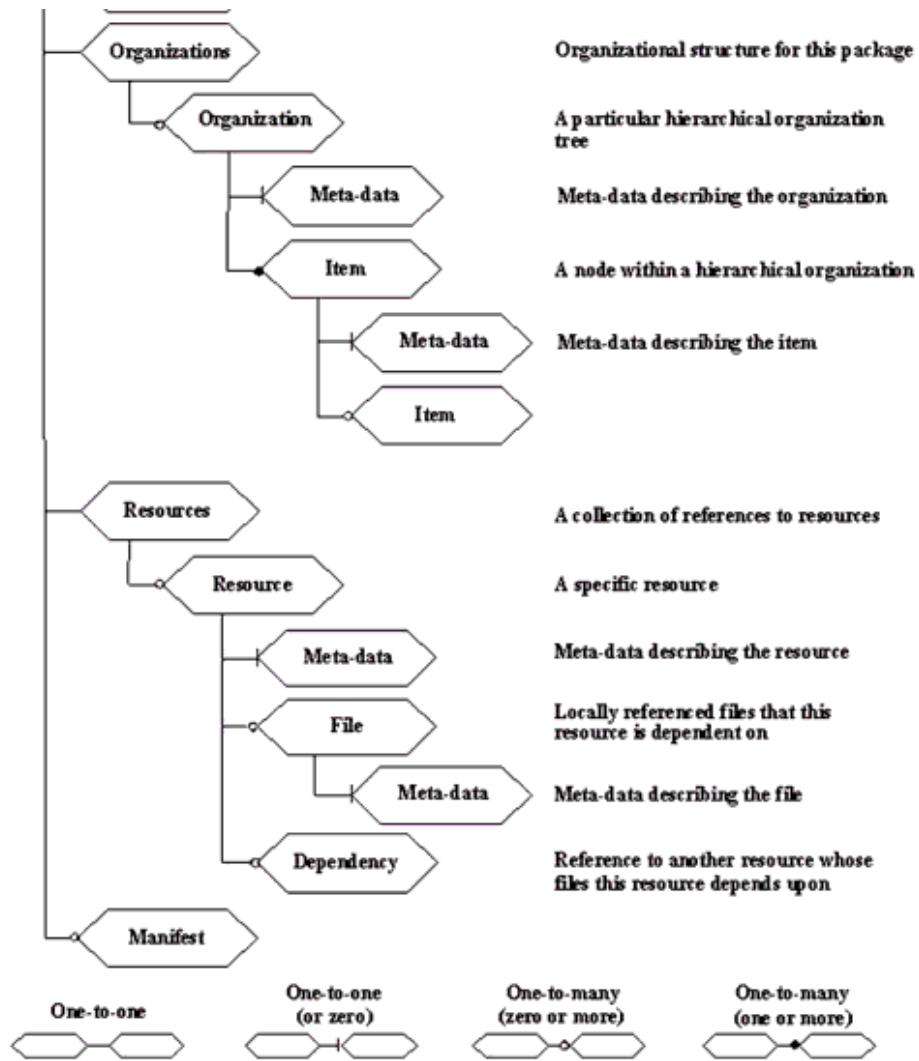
Organizations

Organizational structure for this package

Organization

A particular hierarchical organization tree

Meta-data

Meta-data describing the organization

Item

A node within a hierarchical organization

Meta-data

Meta-data describing the item

Item

Resources

A collection of references to resources

Resource

A specific resource

Meta-data

Meta-data describing the resource

File

Locally referenced files that this resource is dependent on

Meta-data

Meta-data describing the file

Dependency

Reference to another resource whose files this resource depends upon

Manifest

One-to-one

One-to-one (or zero)

One-to-many (zero or more)

One-to-many (one or more)